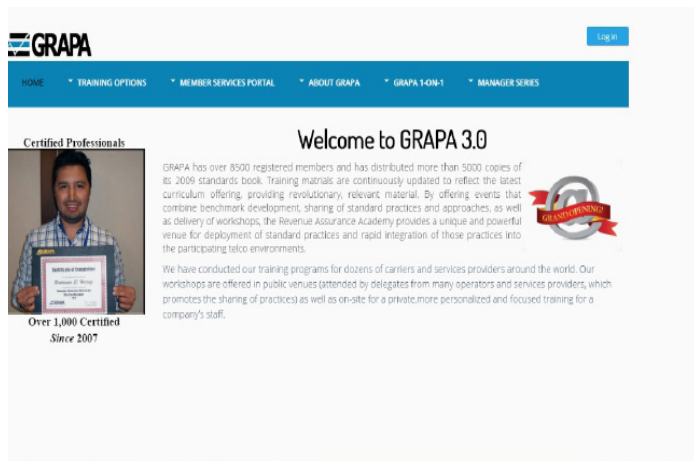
GRAPA

Log in

HOME ▼ TRAINING OPTIONS ▼ MEMBER SERVICES PORTAL ▼ ABOUT GRAPA ▼ GRAPA 1-ON-1 ▼ MANAGER SERIES

Certified Professionals

Certificate of Completion

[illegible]

Over 1,000 Certified
Since 2007

Welcome to GRAPA 3.0

GRAPA has over 8500 registered members and has distributed more than 5000 copies of its 2009 standards book. Training matrials are continuously updated to reflect the latest curriculum offering, providing revolutionary, relevant material. By offering events that combine benchmark development, sharing of standard practices and approaches, as well as delivery of workshops, the Revenue Assurance Academy provides a unique and powerful venue for deployment of standard practices and rapid integration of those practices into the participating telco environments.

GRAND OPENING!

We have conducted our training programs for dozens of carriers and services providers around the world. Our workshops are offered in public venues (attended by delegates from many operators and services providers, which promotes the sharing of practices) as well as on-site for a private,more personalized and focused training for a company's staff.